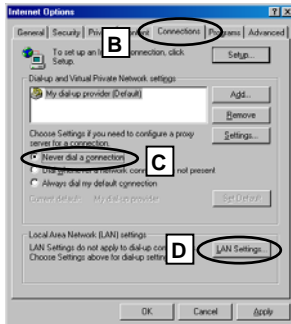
Internet Options

? X

General | Security | Priv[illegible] | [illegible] | Connections | Programs | Advanced

To set up an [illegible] connection, click Setup.

B

Setup...

Dial-up and Virtual Private Network settings

My dial-up provider (Default)

Add...

Remove

Choose Settings if you need to configure a proxy server for a connection.

Settings...

Never dial a connection

C

Dial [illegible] network connection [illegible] not present

Always dial my default connection

Current default: My dial-up provider

Set Default

Local Area Network (LAN) settings

LAN Settings do not apply to dial-up con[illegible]

Choose Settings above for dial-up setti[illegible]

D

LAN Settings...

OK

Cancel

Apply